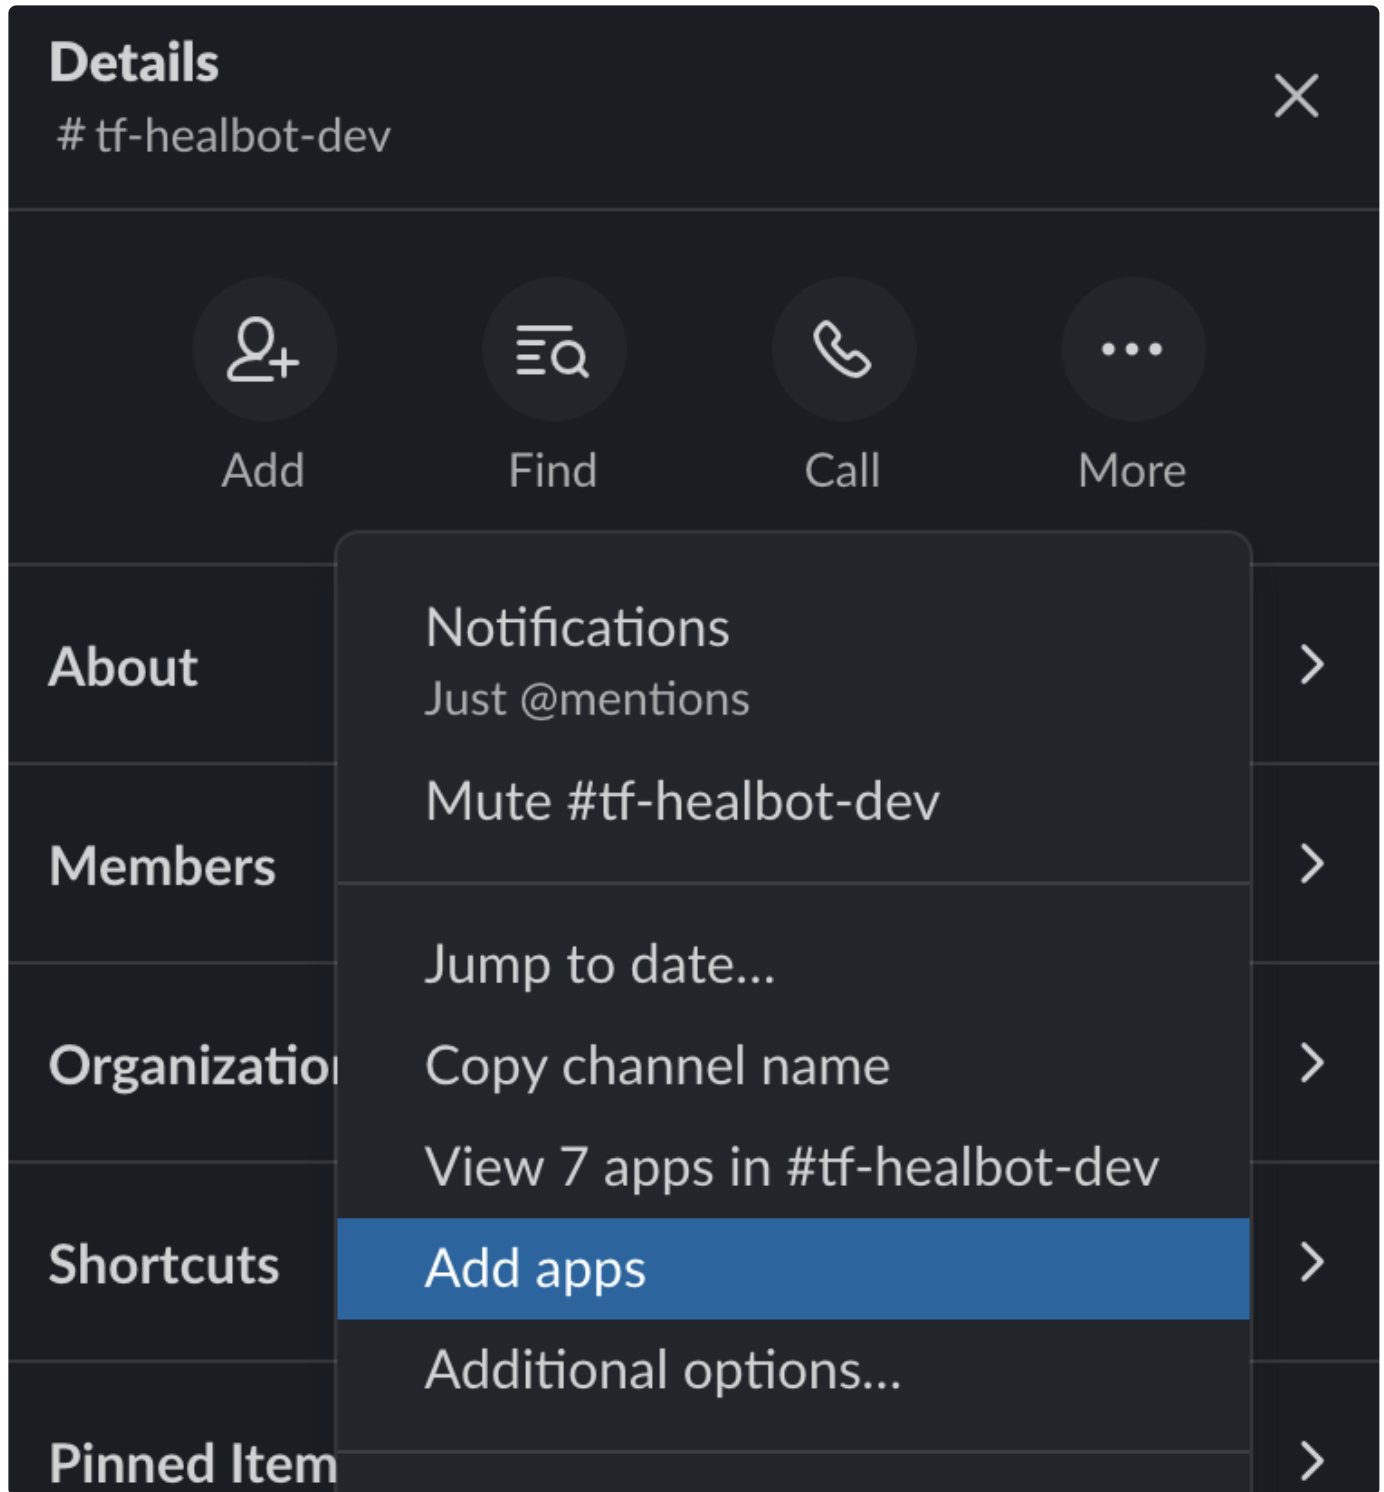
Details
# tf-healbot-dev

Add
Find
Call
More

About
Members
Organizatio
Shortcuts
Pinned Item

Notifications
Just @mentions
Mute #tf-healbot-dev

Jump to date...
Copy channel name
View 7 apps in #tf-healbot-dev
Add apps
Additional options...